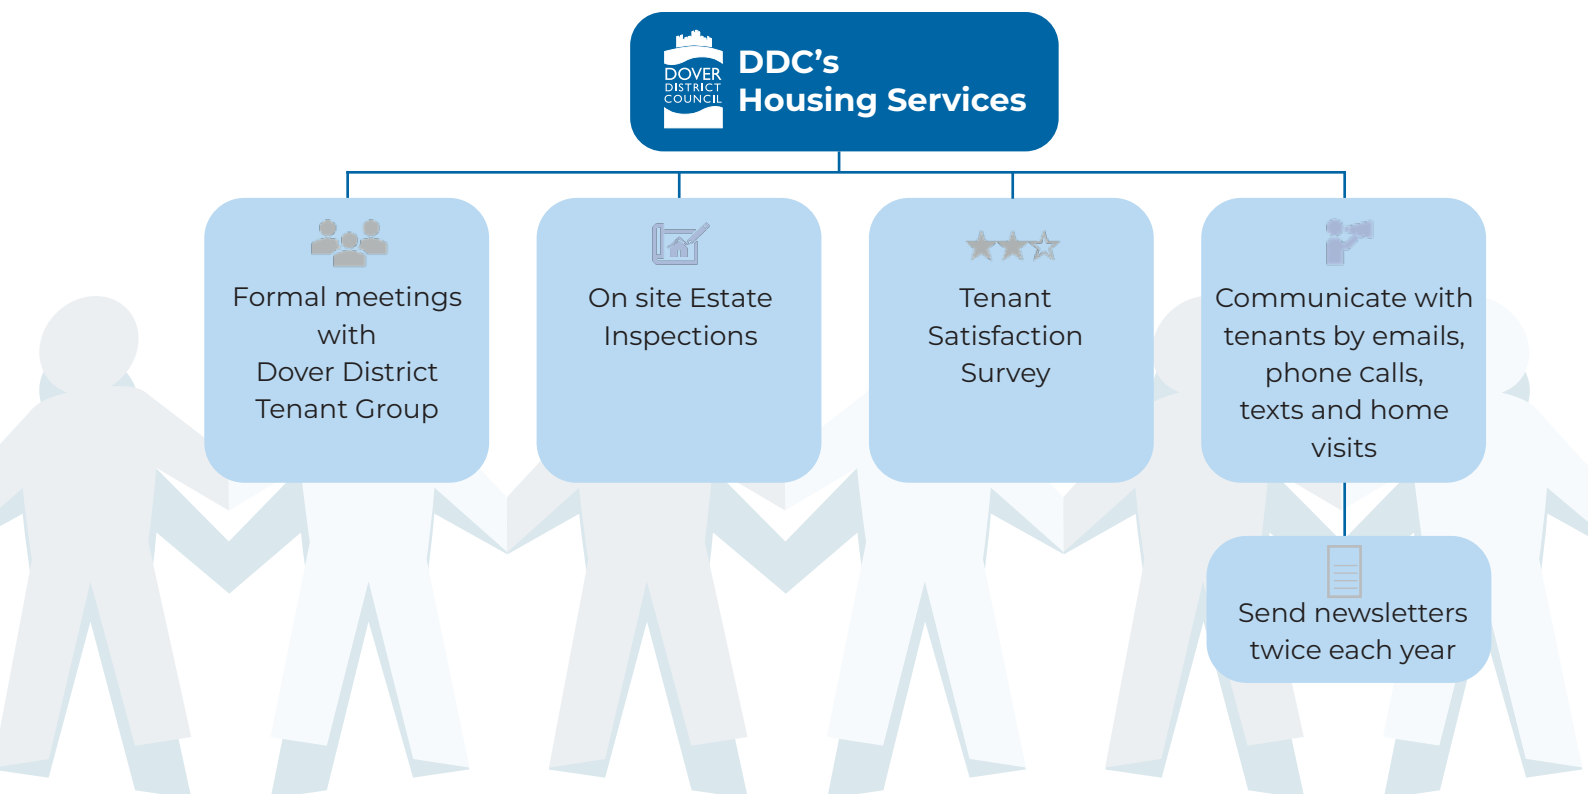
DOVER DISTRICT COUNCIL

DDC's Housing Services

Formal meetings with Dover District Tenant Group

On site Estate Inspections

Tenant Satisfaction Survey

Communicate with tenants by emails, phone calls, texts and home visits

Send newsletters twice each year